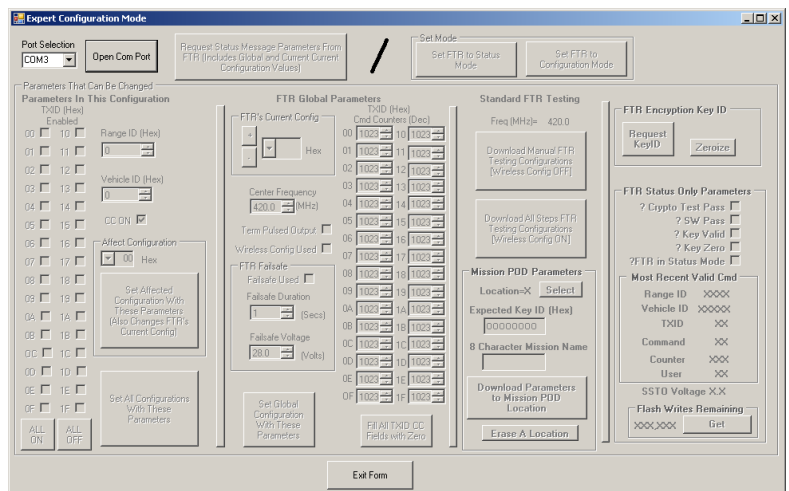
Expert Configuration Mode

Port Selection
COM3
Open Com Port

Request Status Message Parameters From FTR (Includes Global and Current Current Configuration Values)

Set Mode
Set FTR to Status Mode
Set FTR to Configuration Mode

Parameters That Can Be Changed
Parameters In This Configuration
TXID (Hex) Enabled
00 10
01 11
02 12
03 13
04 14
05 15
06 16
07 17
08 18
09 19
0A 1A
0B 1B
0C 1C
0D 1D
0E 1E
0F 1F
ALL ON
ALL OFF

Range ID (Hex)
0
Vehicle ID (Hex)
0
CC ON

Affect Configuration
00 Hex
Set Affected Configuration With These Parameters (Also Changes FTR's Current Config)

Set All Configurations With These Parameters

FTR Global Parameters
FTR's Current Config
+
-
Hex
Center Frequency
420.0 (MHz)
Term Pulsed Output
Wireless Config Used
FTR Failsafe
Failsafe Used
Failsafe Duration
1 (Secs)
Failsafe Voltage
28.0 (Volts)

Set Global Configuration With These Parameters

TXID (Hex)
Cmd Counters (Dec)
00 1023 10 1023
01 1023 11 1023
02 1023 12 1023
03 1023 13 1023
04 1023 14 1023
05 1023 15 1023
06 1023 16 1023
07 1023 17 1023
08 1023 18 1023
09 1023 19 1023
0A 1023 1A 1023
0B 1023 1B 1023
0C 1023 1C 1023
0D 1023 1D 1023
0E 1023 1E 1023
0F 1023 1F 1023

Fill All TXID CC Fields with Zero

Standard FTR Testing
Freq (MHz)= 420.0
Download Manual FTR Testing Configurations (Wireless Config OFF)
Download All Steps FTR Testing Configurations (Wireless Config ON)

Mission PDD Parameters
Location=X
Select
Expected Key ID (Hex)
00000000
8 Character Mission Name
Download Parameters to Mission PDD Location
Erase A Location

FTR Encryption Key ID
Request KeyID
Zeroize

FTR Status Only Parameters
? Crypto Test Pass
? SW Pass
? Key Valid
? Key Zero
?FTR in Status Mode
Most Recent Valid Cmd
Range ID XXXX
Vehicle ID XXXXX
TXID XX
Command XX
Counter XXX
User XX
SSTO Voltage X.X
Flash Writes Remaining
XXX,XXX
Get

Exit Form